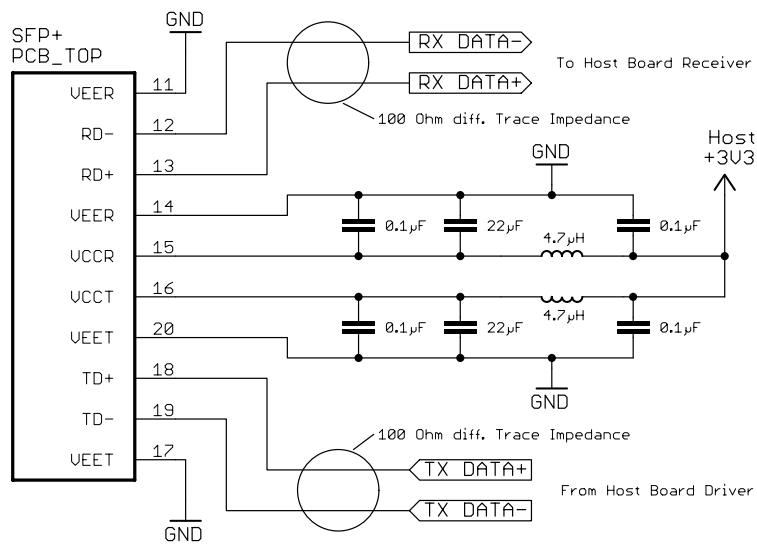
SFP+
PCB_TOP

GND

VEER 11
RD- 12
RD+ 13
VEER 14
VCCR 15
VCCT 16
VEET 20
TD+ 18
TD- 19
VEET 17

RX DATA-
RX DATA+
To Host Board Receiver
100 Ohm diff. Trace Impedance

GND
Host
+3V3

0.1µF
22µF
4.7µH
0.1µF

0.1µF
22µF
4.7µH
0.1µF

GND

100 Ohm diff. Trace Impedance
TX DATA+
TX DATA-
From Host Board Driver

GND